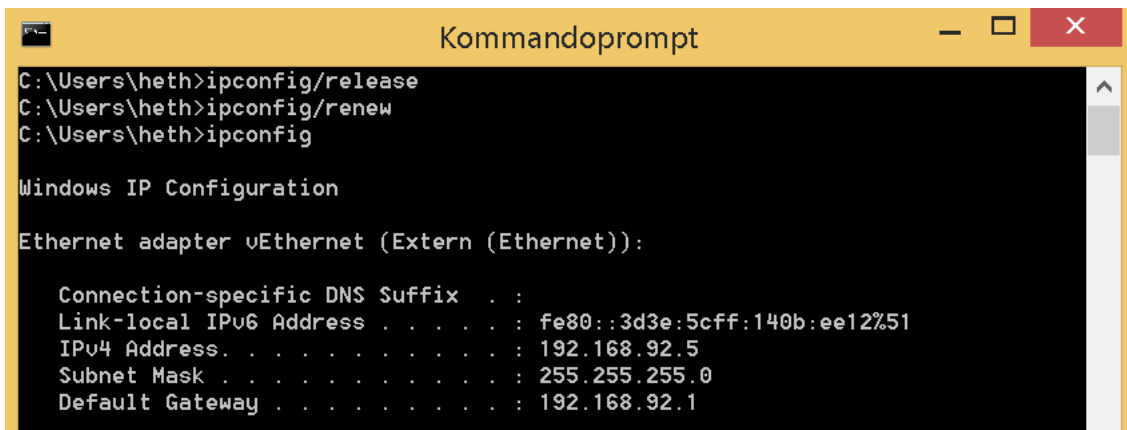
Kommandoprompt

C:\Users\heth>ipconfig/release
C:\Users\heth>ipconfig/renew
C:\Users\heth>ipconfig

Windows IP Configuration

Ethernet adapter vEthernet (Extern (Ethernet)):

Connection-specific DNS Suffix . :
Link-local IPv6 Address . . . . . : fe80::3d3e:5cff:140b:ee12%51
IPv4 Address. . . . . . . . . . . : 192.168.92.5
Subnet Mask . . . . . . . . . . . : 255.255.255.0
Default Gateway . . . . . . . . . : 192.168.92.1